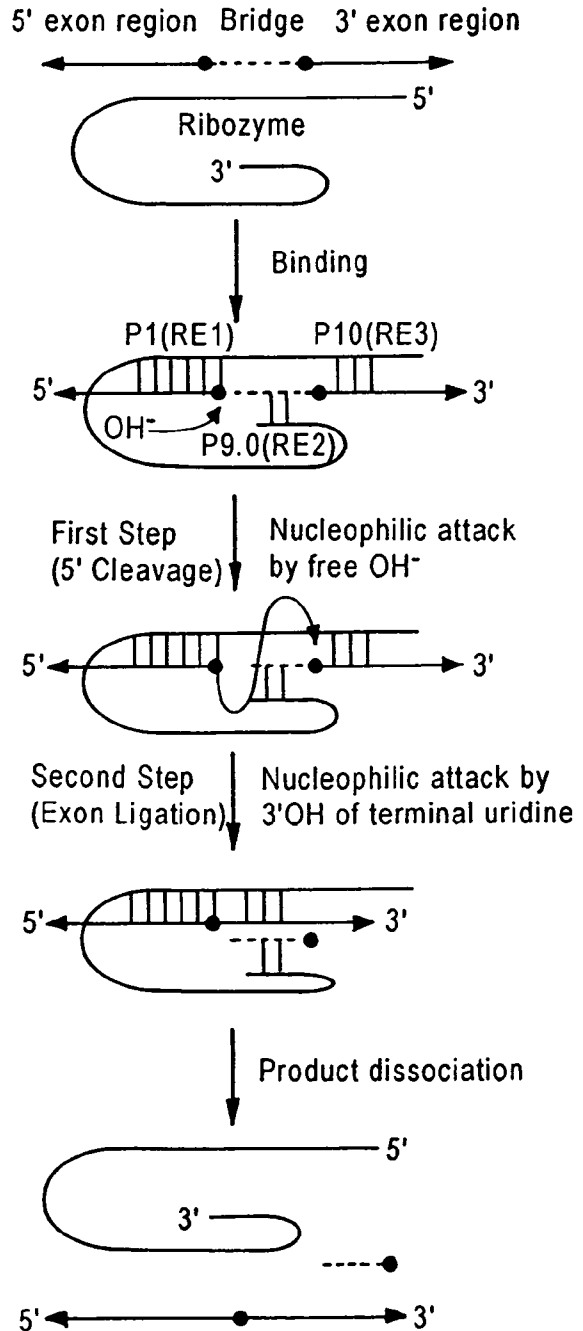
5' exon region Bridge 3' exon region

5'
Ribozyme
3'

Binding

P1(RE1) P10(RE3)
5' 3'
$OH^-$
P9.0(RE2)

First Step (5' Cleavage)
Nucleophilic attack by free $OH^-$

5' 3'

Second Step (Exon Ligation)
Nucleophilic attack by 3'OH of terminal uridine

5' 3'

Product dissociation

5'
3'

5' 3'